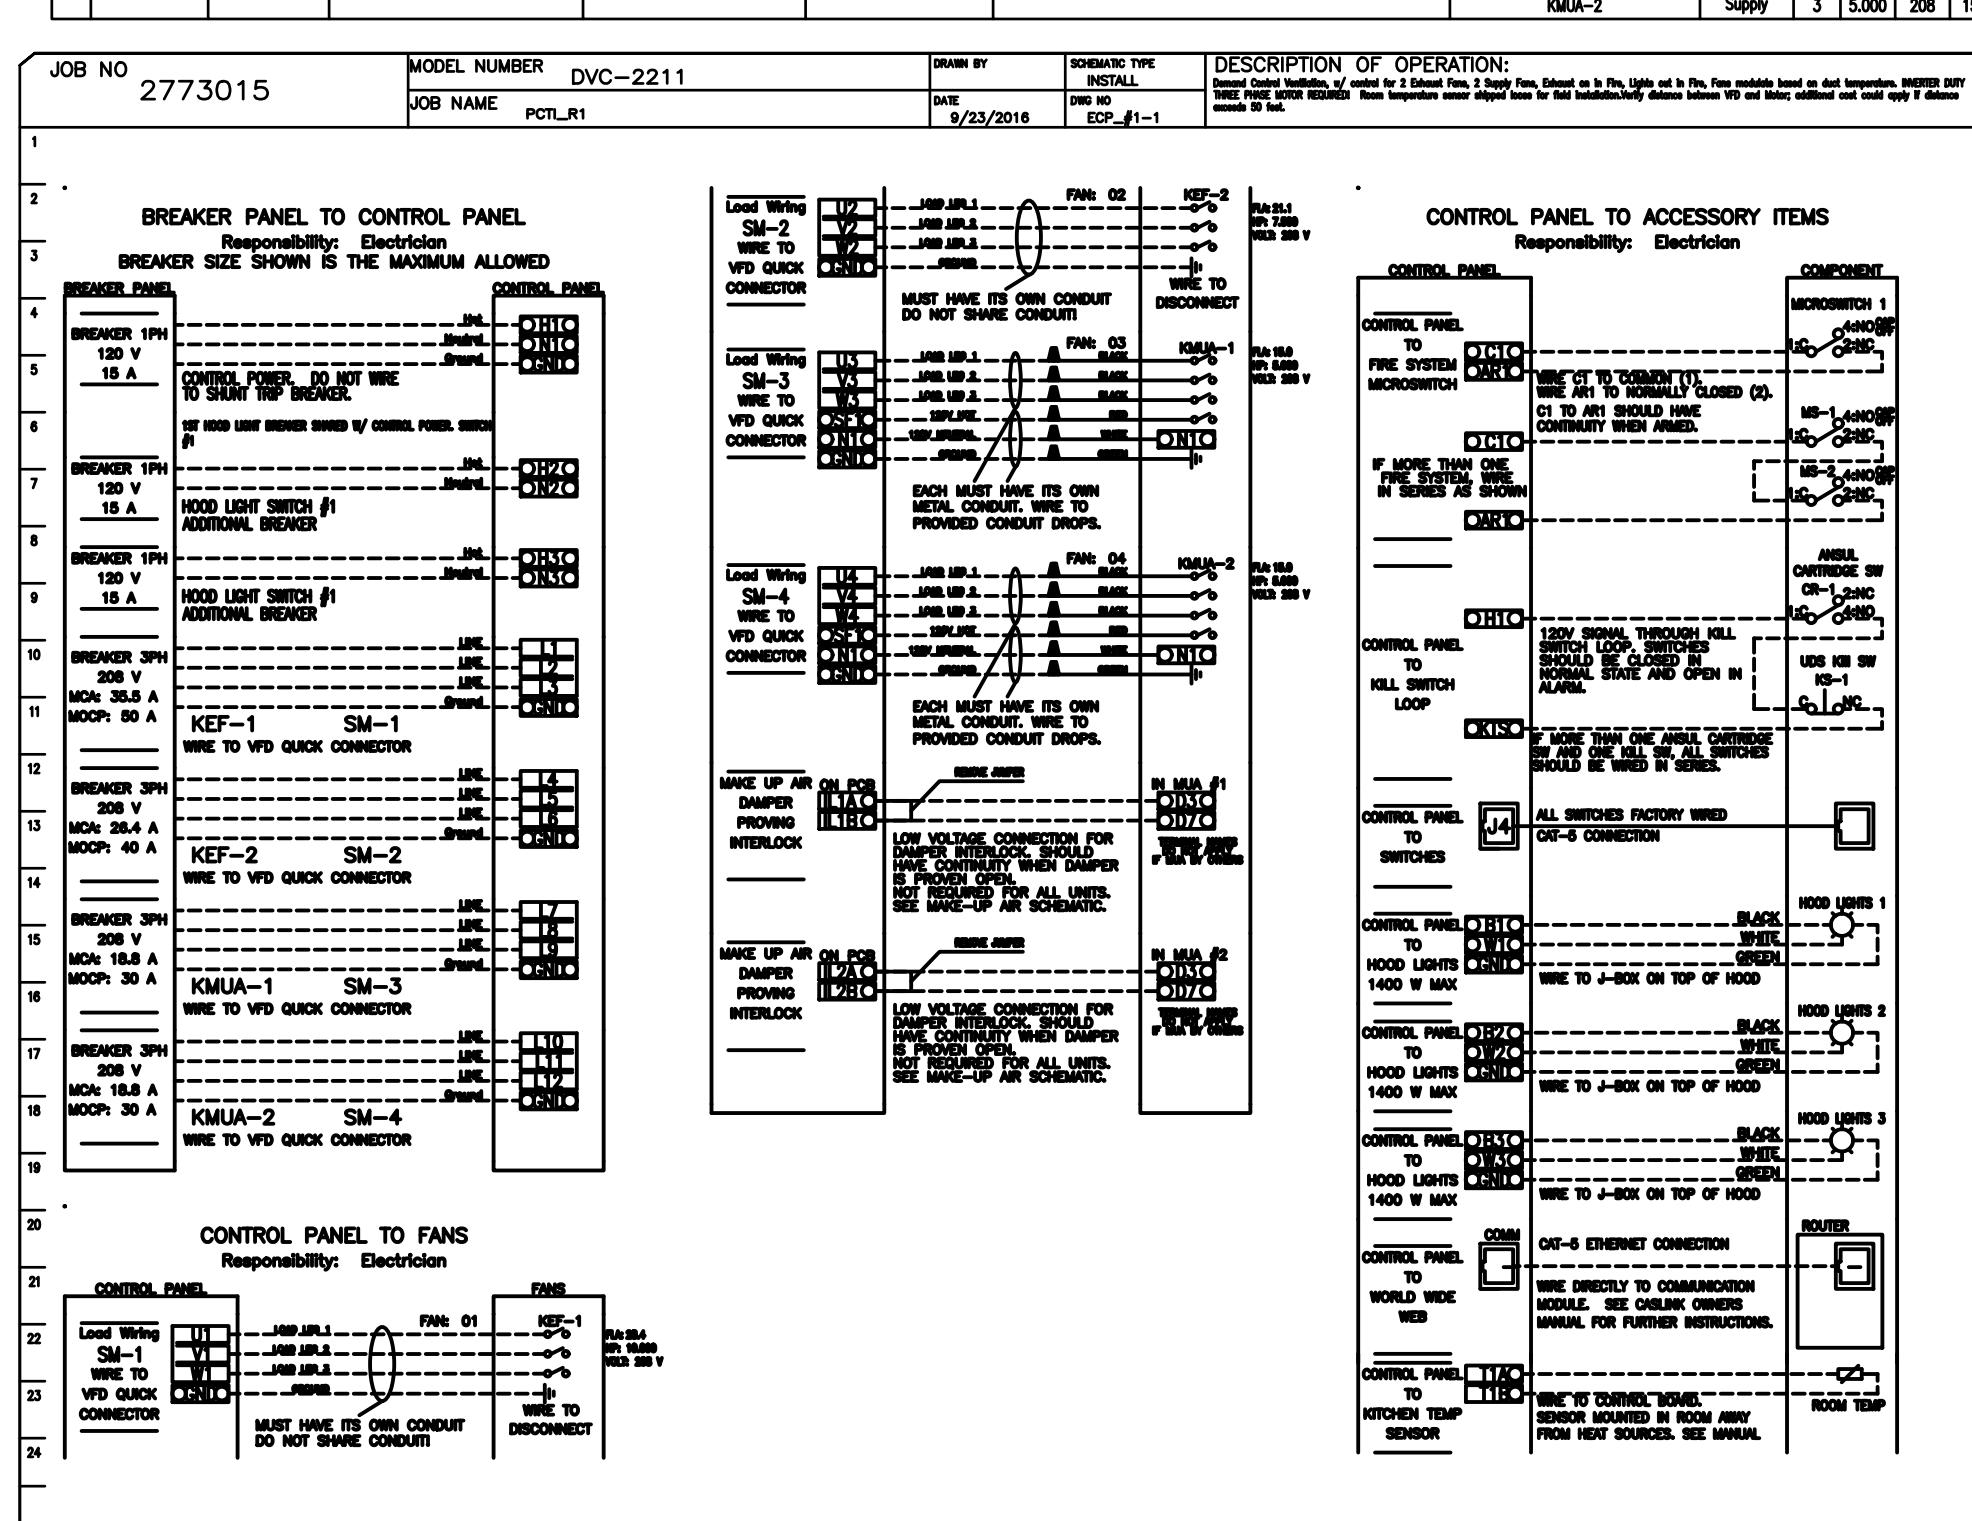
| | | | | | | KMUA-2 | Supply | 3 | 5.000 | 208 | 1 |
|---|---|---|---|---|---|---|---|---|---|---|---|

JOB NO 2773015

MODEL NUMBER DVC-2211

JOB NAME PCTI_R1

DRAWN BY

DATE 9/23/2016

SCHEMATIC TYPE INSTALL

DWG NO ECP_#1-1

DESCRIPTION OF OPERATION:
Demand Control Ventilation, w/ control for 2 Exhaust Fans, 2 Supply Fans, Exhaust on in Fire, Lights out in Fire, Fans modulate based on duct temperature. INVERTER DUTY THREE PHASE MOTOR REQUIRED! Room temperature sensor shipped loose for field installation.Verify distance between VFD and Motor; additional cost could apply if distance exceeds 50 feet.

1 2 3 4 5 6 7 8 9 10 11 12 13 14 15 16 17 18 19 20 21 22 23 24

BREAKER PANEL TO CONTROL PANEL
Responsibility: Electrician
BREAKER SIZE SHOWN IS THE MAXIMUM ALLOWED

BREAKER PANEL
CONTROL PANEL

BREAKER 1PH 120 V 15 A
Hot Neutral Ground H1 N1 GND
CONTROL POWER. DO NOT WIRE TO SHUNT TRIP BREAKER.
1ST HOOD LIGHT BREAKER SHARED W/ CONTROL POWER. SWITCH #1

BREAKER 1PH 120 V 15 A
Hot Neutral H2 N2
HOOD LIGHT SWITCH #1 ADDITIONAL BREAKER

BREAKER 1PH 120 V 15 A
Hot Neutral H3 N3
HOOD LIGHT SWITCH #1 ADDITIONAL BREAKER

BREAKER 3PH 208 V MCA: 35.5 A MOCP: 50 A
LINE LINE LINE Ground L1 L2 L3 GND
KEF-1 SM-1
WIRE TO VFD QUICK CONNECTOR

BREAKER 3PH 208 V MCA: 26.4 A MOCP: 40 A
LINE LINE LINE Ground L4 L5 L6 GND
KEF-2 SM-2
WIRE TO VFD QUICK CONNECTOR

BREAKER 3PH 208 V MCA: 18.8 A MOCP: 30 A
LINE LINE LINE Ground L7 L8 L9 GND
KMUA-1 SM-3
WIRE TO VFD QUICK CONNECTOR

BREAKER 3PH 208 V MCA: 18.8 A MOCP: 30 A
LINE LINE LINE Ground L10 L11 L12 GND
KMUA-2 SM-4
WIRE TO VFD QUICK CONNECTOR

CONTROL PANEL TO FANS
Responsibility: Electrician

CONTROL PANEL
FANS

Load Wiring SM-1 WIRE TO VFD QUICK CONNECTOR
U1 V1 W1 GND
LOAD LEG 1 LOAD LEG 2 LOAD LEG 3 GROUND
FAN: 01 KEF-1
FLA: 29.4 HP: 10.000 VOLT: 208 V
WIRE TO DISCONNECT
MUST HAVE ITS OWN CONDUIT DO NOT SHARE CONDUIT!

Load Wiring SM-2 WIRE TO VFD QUICK CONNECTOR
U2 V2 W2 GND
LOAD LEG 1 LOAD LEG 2 LOAD LEG 3 GROUND
FAN: 02 KEF-2
FLA: 21.1 HP: 7.500 VOLT: 208 V
WIRE TO DISCONNECT
MUST HAVE ITS OWN CONDUIT DO NOT SHARE CONDUIT!

Load Wiring SM-3 WIRE TO VFD QUICK CONNECTOR
U3 V3 W3 SF1 N1 GND
LOAD LEG 1 LOAD LEG 2 LOAD LEG 3 120V LINE 120V NEUTRAL GROUND
FAN: 03 KMUA-1
BLACK BLACK BLACK RED WHITE GREEN
N1
FLA: 15.0 HP: 5.000 VOLT: 208 V
EACH MUST HAVE ITS OWN METAL CONDUIT. WIRE TO PROVIDED CONDUIT DROPS.

Load Wiring SM-4 WIRE TO VFD QUICK CONNECTOR
U4 V4 W4 SF1 N1 GND
LOAD LEG 1 LOAD LEG 2 LOAD LEG 3 120V LINE 120V NEUTRAL GROUND
FAN: 04 KMUA-2
BLACK BLACK BLACK RED WHITE GREEN
N1
FLA: 15.0 HP: 5.000 VOLT: 208 V
EACH MUST HAVE ITS OWN METAL CONDUIT. WIRE TO PROVIDED CONDUIT DROPS.

MAKE UP AIR DAMPER PROVING INTERLOCK
ON PCB IL1A IL1B
REMOVE JUMPER
IN MUA #1 D3 D7
TERMINAL NUMBER MAY VARY IF MUA BY OTHERS
LOW VOLTAGE CONNECTION FOR DAMPER INTERLOCK. SHOULD HAVE CONTINUITY WHEN DAMPER IS PROVEN OPEN. NOT REQUIRED FOR ALL UNITS. SEE MAKE-UP AIR SCHEMATIC.

MAKE UP AIR DAMPER PROVING INTERLOCK
ON PCB IL2A IL2B
REMOVE JUMPER
IN MUA #2 D3 D7
TERMINAL NUMBER MAY VARY IF MUA BY OTHERS
LOW VOLTAGE CONNECTION FOR DAMPER INTERLOCK. SHOULD HAVE CONTINUITY WHEN DAMPER IS PROVEN OPEN. NOT REQUIRED FOR ALL UNITS. SEE MAKE-UP AIR SCHEMATIC.

CONTROL PANEL TO ACCESSORY ITEMS
Responsibility: Electrician

CONTROL PANEL
COMPONENT

CONTROL PANEL TO FIRE SYSTEM MICROSWITCH
C1 AR1
WIRE C1 TO COMMON (1). WIRE AR1 TO NORMALLY CLOSED (2). C1 TO AR1 SHOULD HAVE CONTINUITY WHEN ARMED.
MICROSWITCH 1 1:C 4:NO 2:NC O/P OFF
MS-1 1:C 4:NO 2:NC O/P OFF
C1
IF MORE THAN ONE FIRE SYSTEM, WIRE IN SERIES AS SHOWN
MS-2 1:C 4:NO 2:NC O/P OFF
AR1

CONTROL PANEL TO KILL SWITCH LOOP
H1
120V SIGNAL THROUGH KILL SWITCH LOOP. SWITCHES SHOULD BE CLOSED IN NORMAL STATE AND OPEN IN ALARM.
ANSUL CARTRIDGE SW CR-1 1:C 2:NC 4:NO
UDS Kill SW KS-1 C NC
KLS
IF MORE THAN ONE ANSUL CARTRIDGE SW AND ONE KILL SW, ALL SWITCHES SHOULD BE WIRED IN SERIES.

CONTROL PANEL TO SWITCHES
J4
ALL SWITCHES FACTORY WIRED
CAT-5 CONNECTION

CONTROL PANEL TO HOOD LIGHTS 1400 W MAX
B1 W1 GND
BLACK WHITE GREEN
HOOD LIGHTS 1
WIRE TO J-BOX ON TOP OF HOOD

CONTROL PANEL TO HOOD LIGHTS 1400 W MAX
B2 W2 GND
BLACK WHITE GREEN
HOOD LIGHTS 2
WIRE TO J-BOX ON TOP OF HOOD

CONTROL PANEL TO HOOD LIGHTS 1400 W MAX
B3 W3 GND
BLACK WHITE GREEN
HOOD LIGHTS 3
WIRE TO J-BOX ON TOP OF HOOD

CONTROL PANEL TO WORLD WIDE WEB
COMM
CAT-5 ETHERNET CONNECTION
WIRE DIRECTLY TO COMMUNICATION MODULE. SEE CASLINK OWNERS MANUAL FOR FURTHER INSTRUCTIONS.
ROUTER

CONTROL PANEL TO KITCHEN TEMP SENSOR
T1A T1B
WIRE TO CONTROL BOARD. SENSOR MOUNTED IN ROOM AWAY FROM HEAT SOURCES. SEE MANUAL
ROOM TEMP